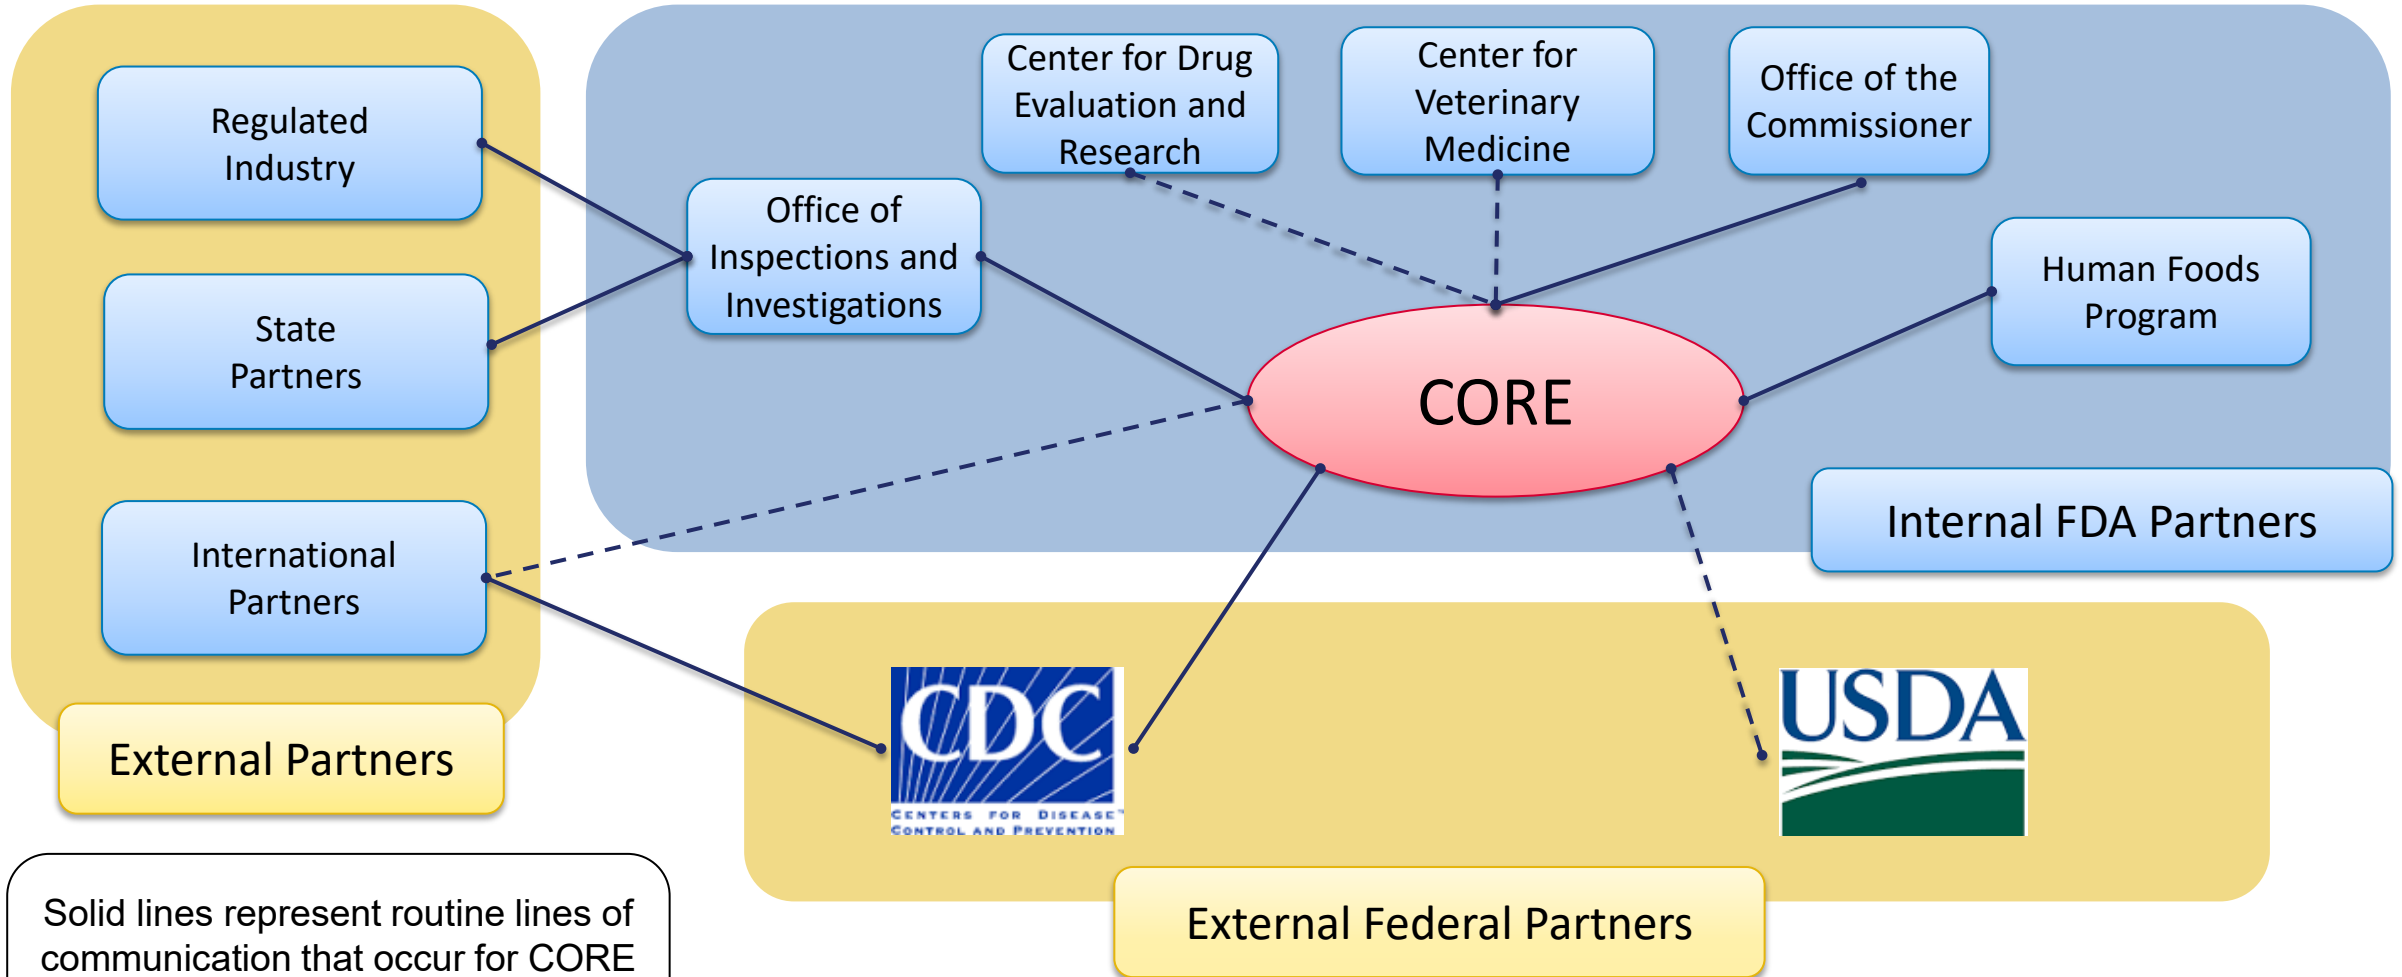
Regulated Industry

State Partners

International Partners

External Partners

Office of Inspections and Investigations

Center for Drug Evaluation and Research

Center for Veterinary Medicine

Office of the Commissioner

Human Foods Program

CORE

Internal FDA Partners

CDC
CENTERS FOR DISEASE CONTROL AND PREVENTION

USDA

External Federal Partners

Solid lines represent routine lines of communication that occur for CORE